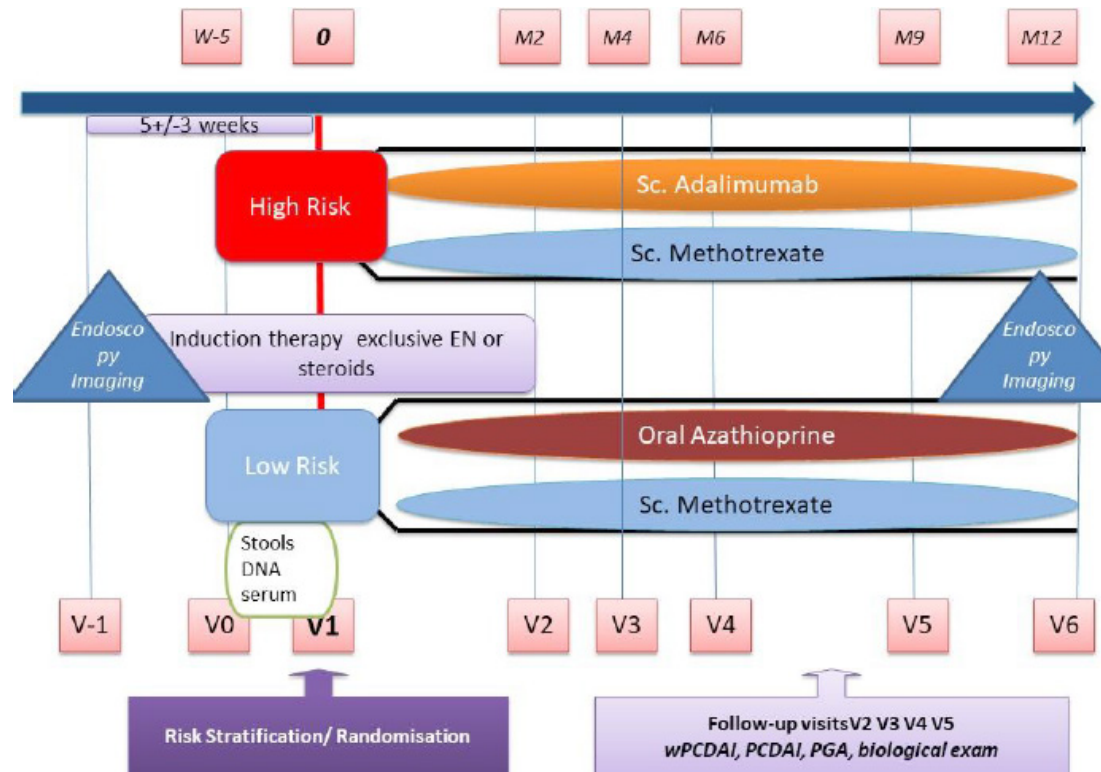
W-5 0 M2 M4 M6 M9 M12

5+/-3 weeks

High Risk

Sc. Adalimumab

Sc. Methotrexate

Endoscopy Imaging

Induction therapy exclusive EN or steroids

Endoscopy Imaging

Low Risk

Oral Azathioprine

Sc. Methotrexate

Stools DNA serum

V-1 V0 V1 V2 V3 V4 V5 V6

Risk Stratification/ Randomisation

Follow-up visitsV2 V3 V4 V5
wPCDAI, PCDAI, PGA, biological exam